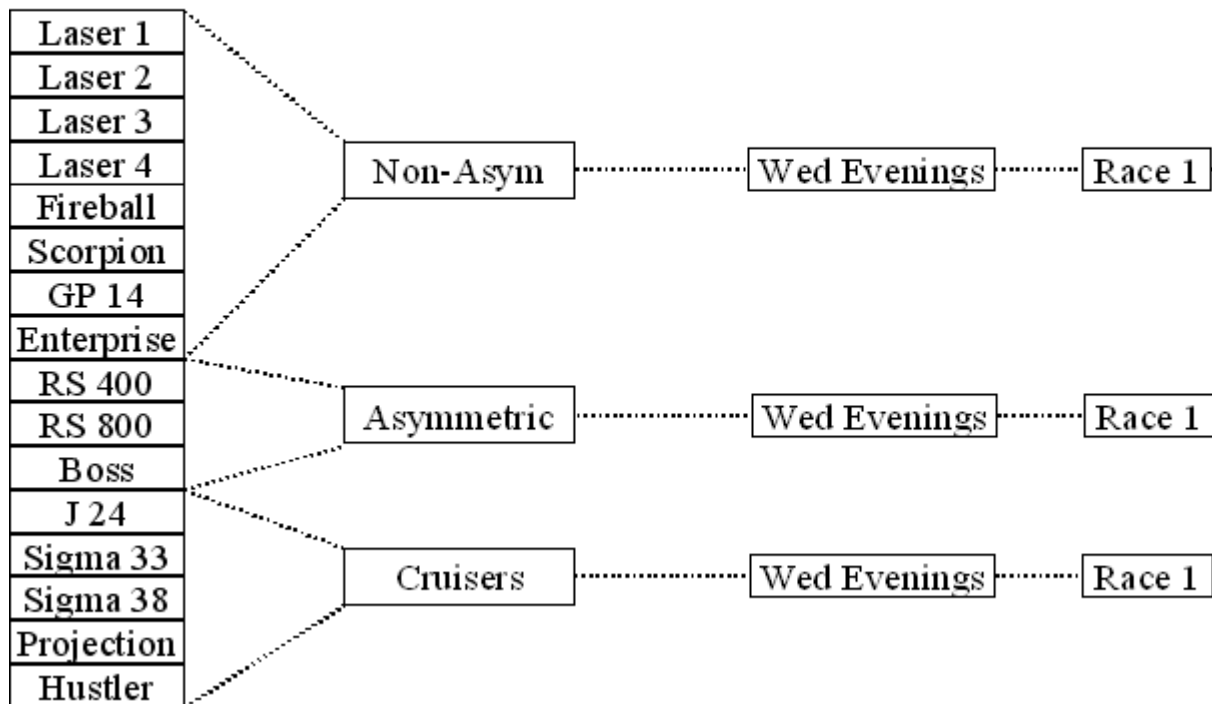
Laser 1
Laser 2
Laser 3
Laser 4
Fireball
Scorpion
GP 14
Enterprise
RS 400
RS 800
Boss
J 24
Sigma 33
Sigma 38
Projection
Hustler

Non-Asym
Wed Evenings
Race 1

Asymmetric
Wed Evenings
Race 1

Cruisers
Wed Evenings
Race 1